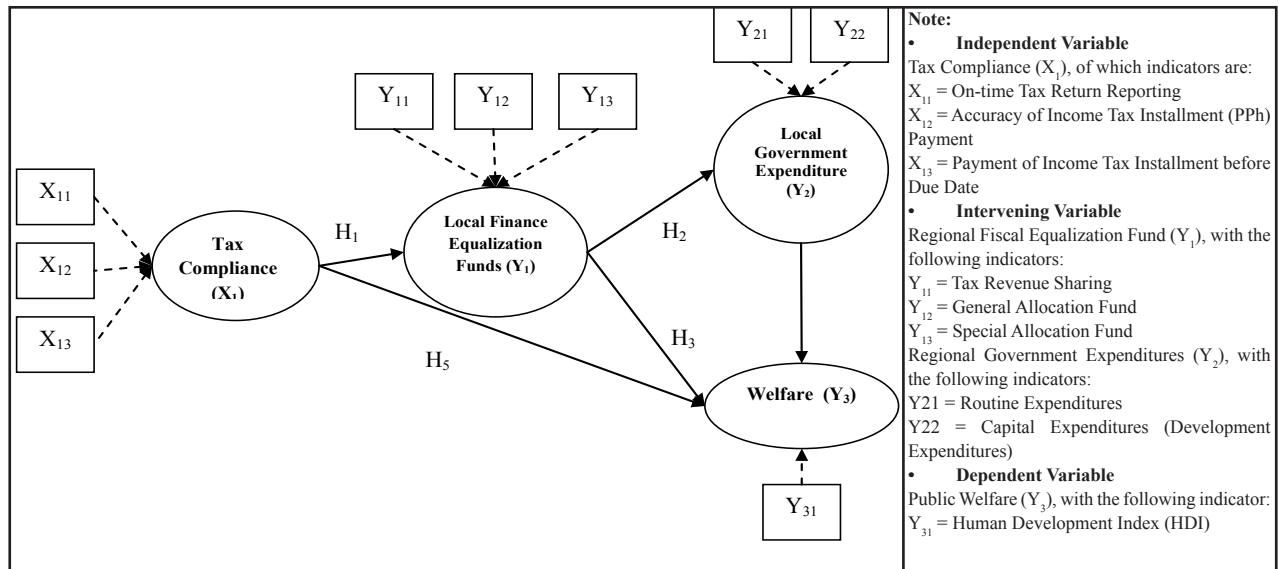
$Y_{21}$ $Y_{22}$

$Y_{11}$ $Y_{12}$ $Y_{13}$

Local Government Expenditure ($Y_2$)

$X_{11}$
$X_{12}$
$X_{13}$

Tax Compliance ($X_1$)

$H_1$

Local Finance Equalization Funds ($Y_1$)

$H_2$

$H_3$

$H_5$

Welfare ($Y_3$)

$Y_{31}$

Note:
• Independent Variable
Tax Compliance ($X_1$), of which indicators are:
$X_{11}$ = On-time Tax Return Reporting
$X_{12}$ = Accuracy of Income Tax Installment (PPh) Payment
$X_{13}$ = Payment of Income Tax Installment before Due Date
• Intervening Variable
Regional Fiscal Equalization Fund ($Y_1$), with the following indicators:
$Y_{11}$ = Tax Revenue Sharing
$Y_{12}$ = General Allocation Fund
$Y_{13}$ = Special Allocation Fund
Regional Government Expenditures ($Y_2$), with the following indicators:
Y21 = Routine Expenditures
Y22 = Capital Expenditures (Development Expenditures)
• Dependent Variable
Public Welfare ($Y_3$), with the following indicator:
$Y_{31}$ = Human Development Index (HDI)